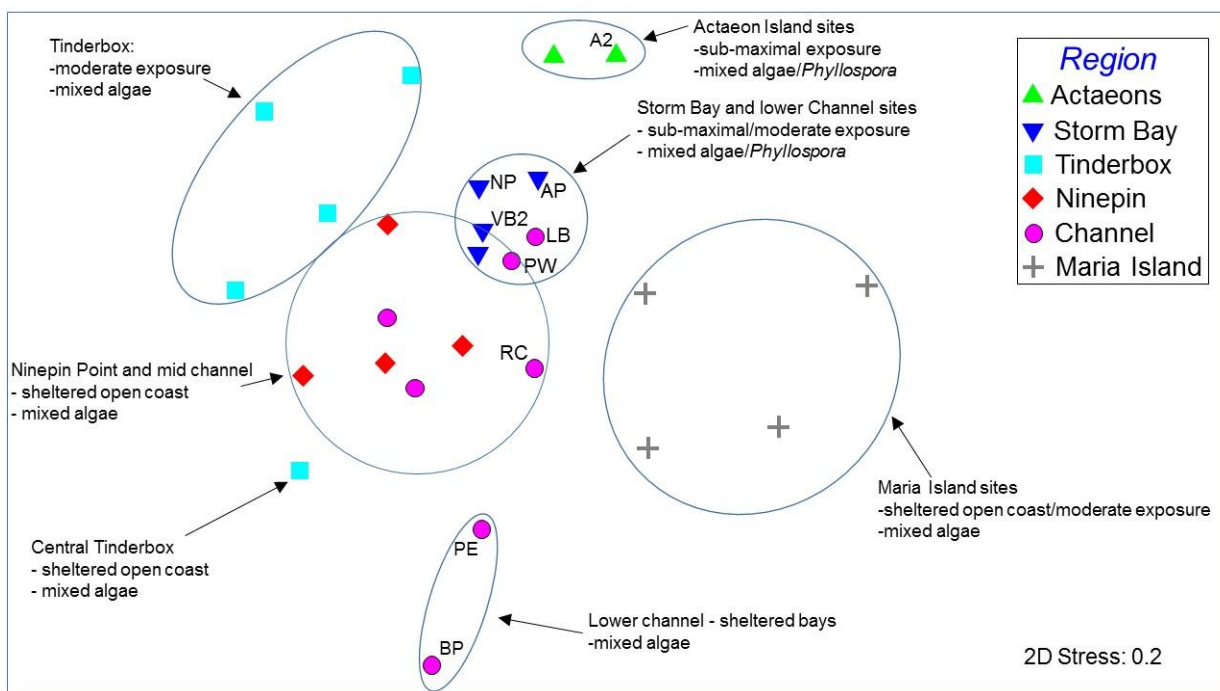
Tinderbox:
-moderate exposure
-mixed algae

A2

Actaeon Island sites
-sub-maximal exposure
-mixed algae/*Phyllospora*

Region
Actaeons
Storm Bay
Tinderbox
Ninepin
Channel
Maria Island

Storm Bay and lower Channel sites
- sub-maximal/moderate exposure
- mixed algae/*Phyllospora*

NP
AP
VB2
LB
PW
RC

Ninepin Point and mid channel
- sheltered open coast
- mixed algae

Maria Island sites
-sheltered open coast/moderate exposure
-mixed algae

Central Tinderbox
- sheltered open coast
- mixed algae

PE
BP

Lower channel - sheltered bays
-mixed algae

2D Stress: 0.2